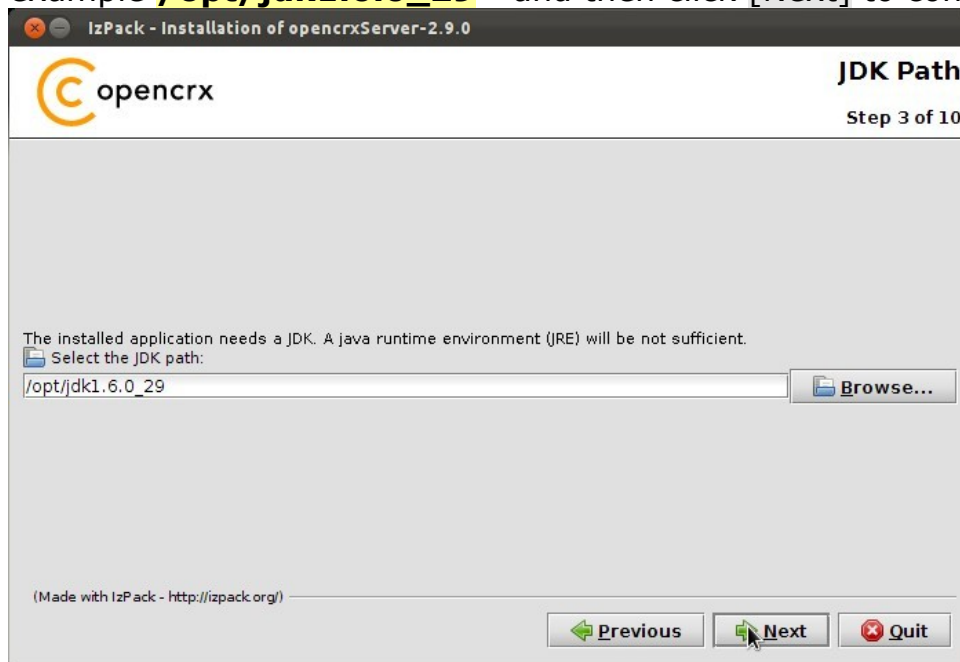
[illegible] and then click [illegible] to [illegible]

IzPack - Installation of opencrxServer-2.9.0

opencrx

JDK Path

Step 3 of 10

The installed application needs a JDK. A java runtime environment (JRE) will be not sufficient.

Select the JDK path:

/opt/jdk1.6.0_29

Browse...

(Made with IzPack - http://izpack.org/)

Previous

Next

Quit